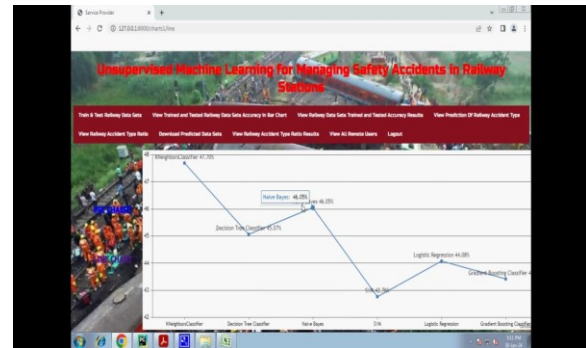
Service Provider

127.0.0.1:8000/charts1/line

Unsupervised Machine Learning for Managing Safety Accidents in Railway Stations

Train & Test Railway Data Sets View Trained and Tested Railway Data Sets Accuracy in Bar Chart View Railway Data Sets Trained and Tested Accuracy Results View Prediction Of Railway Accident Type

View Railway Accident Type Ratio Download Predicted Data Sets View Railway Accident Type Ratio Results View All Remote Users Logout

KNeighborsClassifier 47.70%

Naive Bayes: 46.35%

Naive Bayes 46.35%

Decision Tree Classifier 45.07%

Logistic Regression 44.08%

Gradient Boosting Classifier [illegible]

SVM 42.76%

48

47

46

45

44

43

42

KNeighborsClassifier Decision Tree Classifier Naive Bayes SVM Logistic Regression Gradient Boosting Classifier